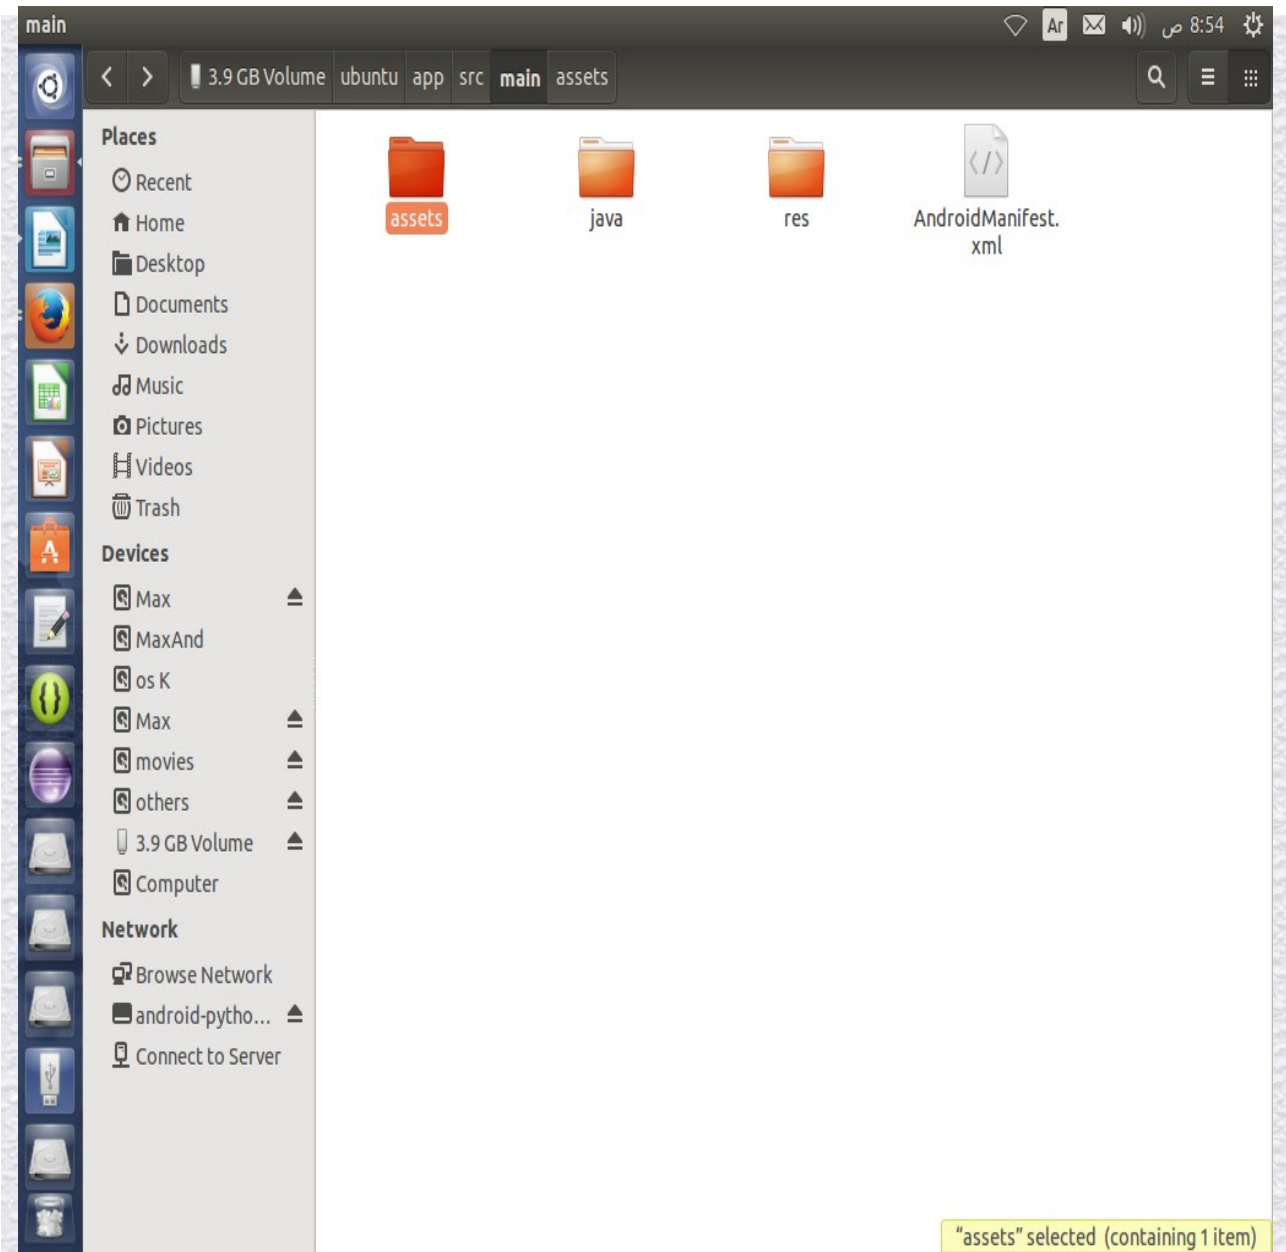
main

Ar

ص 8:54

3.9 GB Volume ubuntu app src main assets

Places

Recent

Home

Desktop

Documents

Downloads

Music

Pictures

Videos

Trash

Devices

Max

MaxAnd

os K

Max

movies

others

3.9 GB Volume

Computer

Network

Browse Network

android-pytho...

Connect to Server

assets

java

res

AndroidManifest.xml

"assets" selected (containing 1 item)